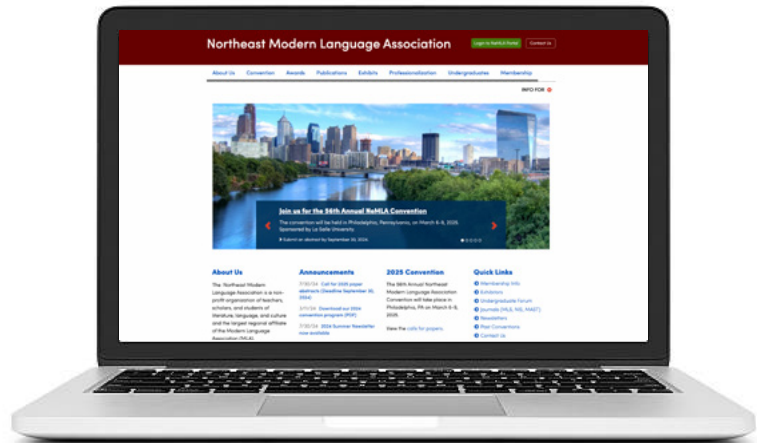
Northeast Modern Language Association

Login to NeMLA Portal

Contact Us

About Us Convention Awards Publications Exhibits Professionalization Undergraduates Membership

INFO FOR

Join us for the 56th Annual NeMLA Convention

The convention will be held in Philadelphia, Pennsylvania, on March 6-9, 2025. Sponsored by La Salle University.

Submit an abstract by September 30, 2024.

About Us

The Northeast Modern Language Association is a non-profit organization of teachers, scholars, and students of literature, language, and culture and the largest regional affiliate of the Modern Language Association (MLA).

Announcements

7/15/24 Call for 2025 paper abstracts (Deadline September 30, 2024)

3/11/24 Download our 2024 convention program (PDF)

7/15/24 2024 Summer Newsletter now available

2025 Convention

The 56th Annual Northeast Modern Language Association Convention will take place in Philadelphia, PA on March 6-9, 2025.

View the calls for papers

Quick Links

Membership Info

Exhibitors

Undergraduate Forum

Journals (MLS, NS, MAST)

Newsletters

Past Conventions

Contact Us